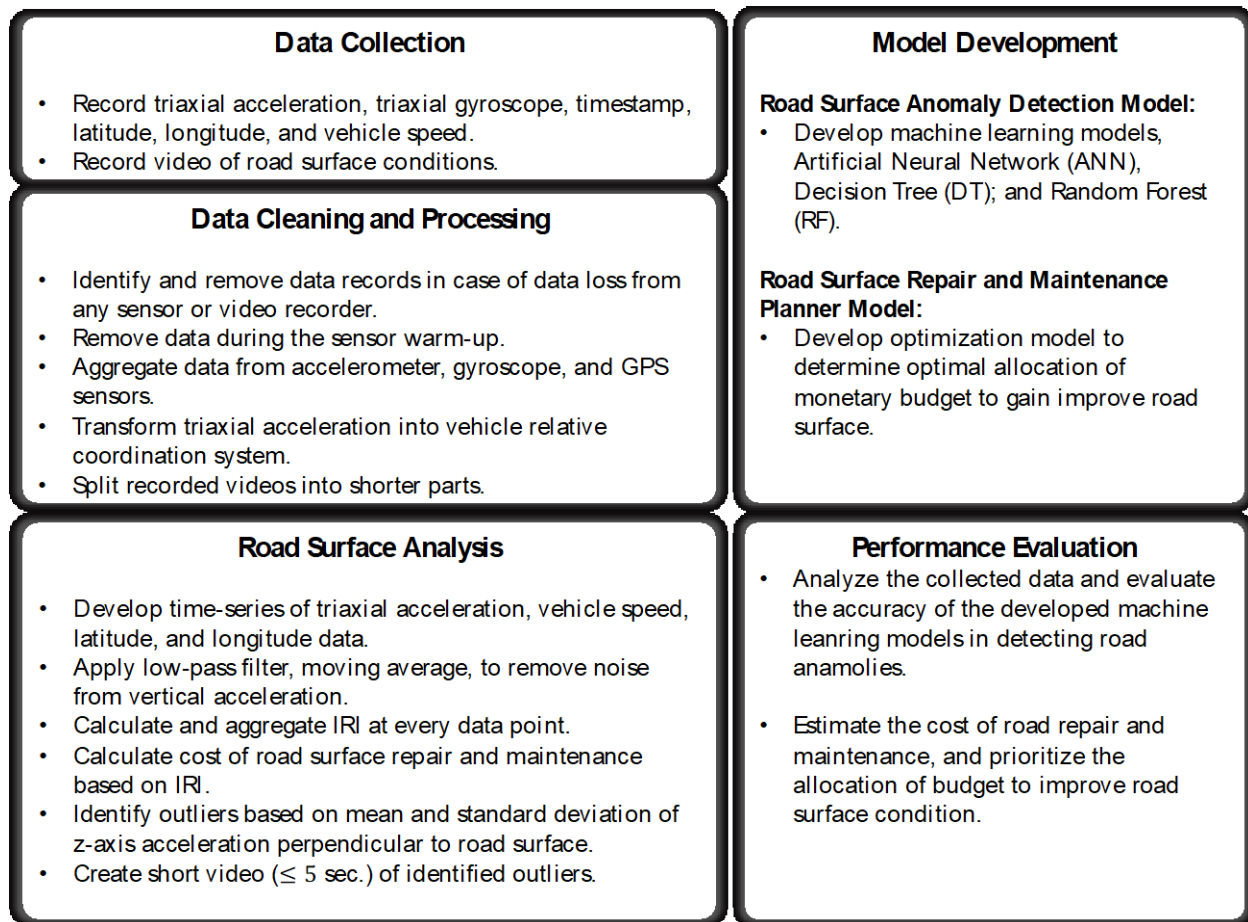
Data Collection

- Record triaxial acceleration, triaxial gyroscope, timestamp, latitude, longitude, and vehicle speed.
- Record video of road surface conditions.

Data Cleaning and Processing

- Identify and remove data records in case of data loss from any sensor or video recorder.
- Remove data during the sensor warm-up.
- Aggregate data from accelerometer, gyroscope, and GPS sensors.
- Transform triaxial acceleration into vehicle relative coordination system.
- Split recorded videos into shorter parts.

Road Surface Analysis

- Develop time-series of triaxial acceleration, vehicle speed, latitude, and longitude data.
- Apply low-pass filter, moving average, to remove noise from vertical acceleration.
- Calculate and aggregate IRI at every data point.
- Calculate cost of road surface repair and maintenance based on IRI.
- Identify outliers based on mean and standard deviation of z-axis acceleration perpendicular to road surface.
- Create short video ($\leq$ 5 sec.) of identified outliers.

Model Development

Road Surface Anomaly Detection Model:
- Develop machine learning models, Artificial Neural Network (ANN), Decision Tree (DT); and Random Forest (RF).

Road Surface Repair and Maintenance Planner Model:
- Develop optimization model to determine optimal allocation of monetary budget to gain improve road surface.

Performance Evaluation
- Analyze the collected data and evaluate the accuracy of the developed machine leanring models in detecting road anamolies.

- Estimate the cost of road repair and maintenance, and prioritize the allocation of budget to improve road surface condition.